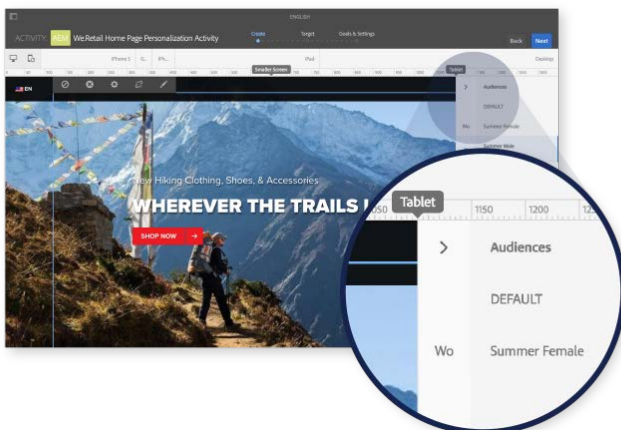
ENGLISH

ACTIVITY AEM We.Retail Home Page Personalization Activity

Create

Target

Goals & Settings

Back

Next

iPhone 5

iPad

Smaller Screen

Tablet

Desktop

EN

Audiences

DEFAULT

Wo

Summer Female

Summer Male

Your Hiking Clothing, Shoes, & Accessories

WHEREVER THE TRAILS L

SHOP NOW →

Tablet

1150

1200

Audiences

DEFAULT

Wo

Summer Female